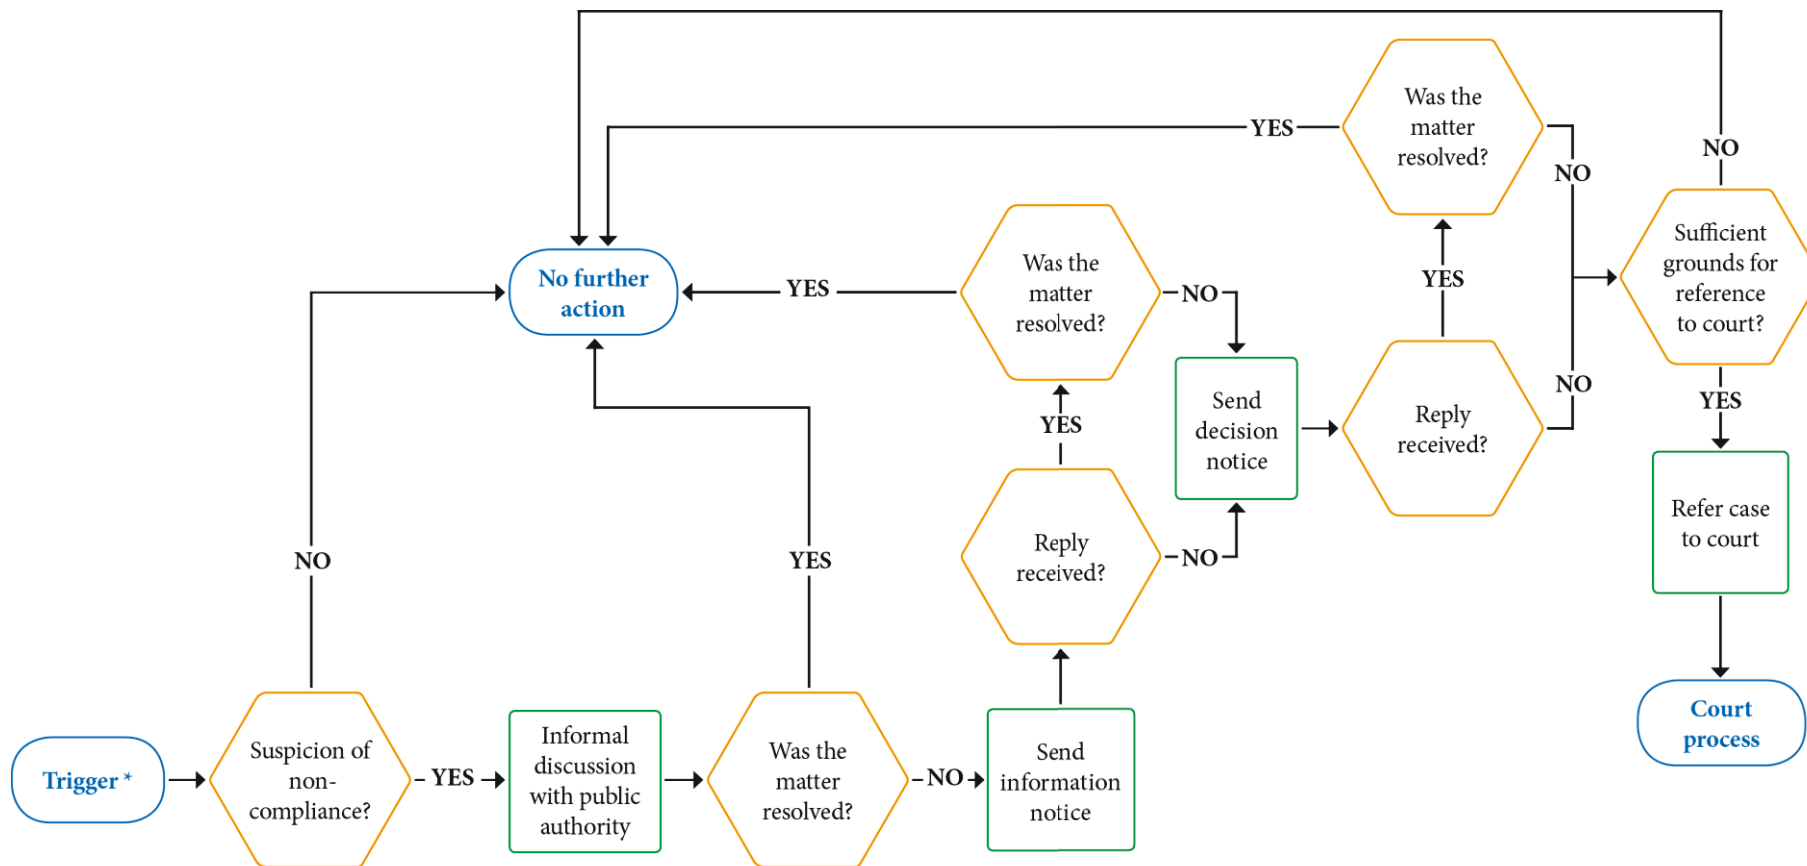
Trigger *

Suspicion of non-compliance?

NO

YES

No further action

Informal discussion with public authority

Was the matter resolved?

YES

NO

Send information notice

Reply received?

YES

NO

Was the matter resolved?

YES

NO

Send decision notice

Reply received?

YES

NO

Was the matter resolved?

YES

NO

Sufficient grounds for reference to court?

NO

YES

Refer case to court

Court process